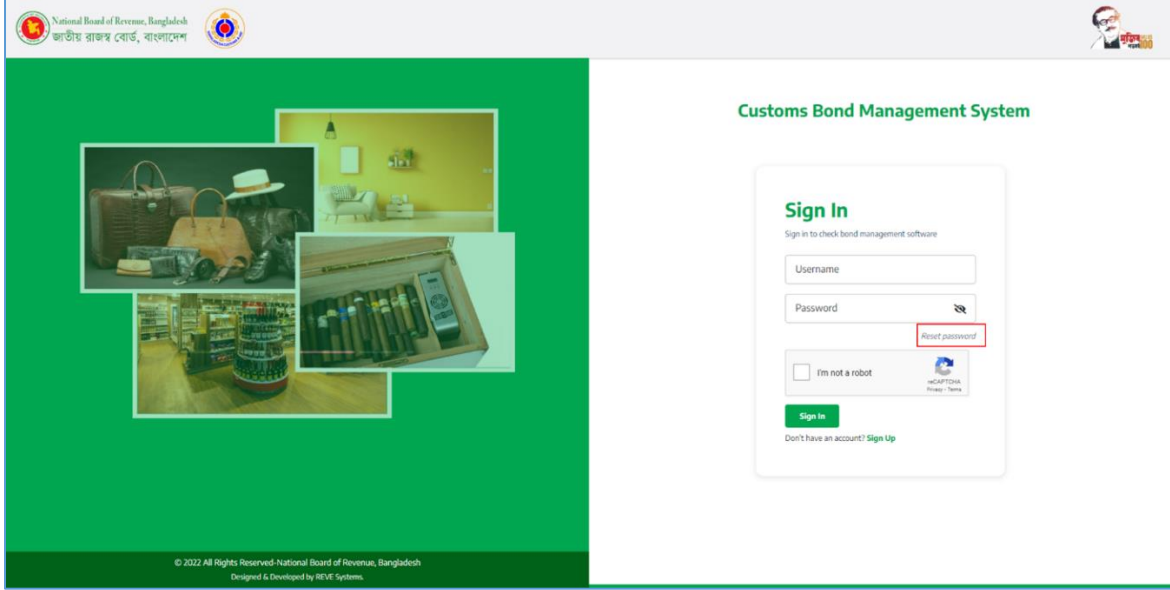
National Board of Revenue, Bangladesh
জাতীয় রাজস্ব বোর্ড, বাংলাদেশ

Customs Bond Management System

Sign In
Sign in to check bond management software

Username

Password

Reset password

I'm not a robot
reCAPTCHA
Privacy - Terms

Sign In

Don't have an account? Sign Up

© 2022 All Rights Reserved-National Board of Revenue, Bangladesh
Designed & Developed by REVE Systems.